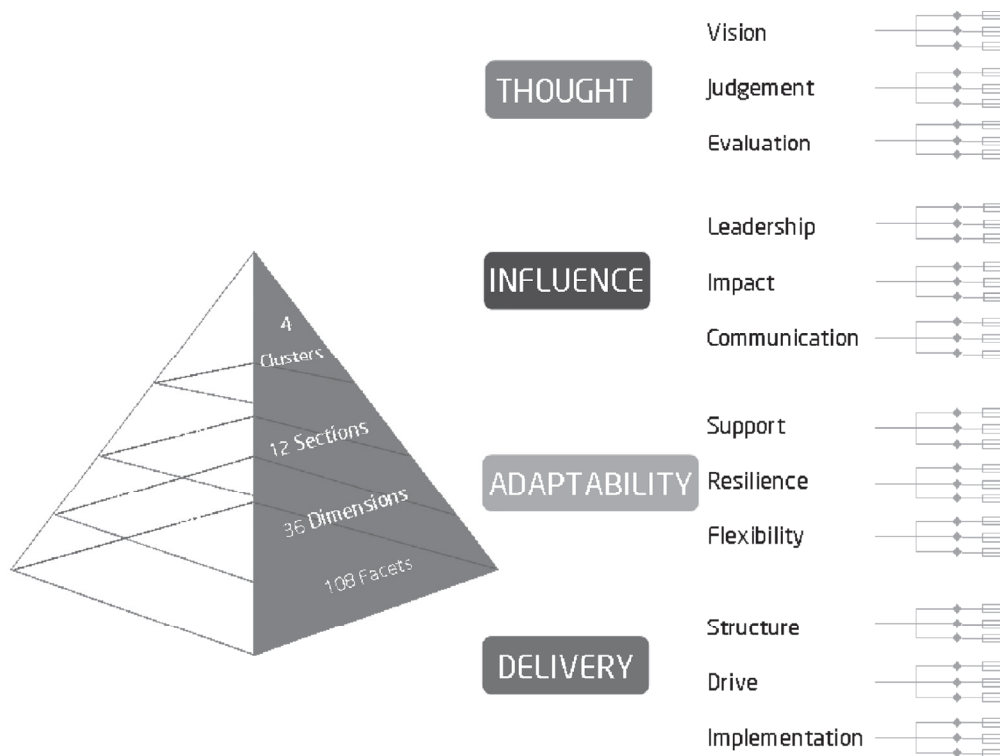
4 Clusters

12 Sections

36 Dimensions

108 Facets

THOUGHT

Vision

Judgement

Evaluation

INFLUENCE

Leadership

Impact

Communication

ADAPTABILITY

Support

Resilience

Flexibility

DELIVERY

Structure

Drive

Implementation